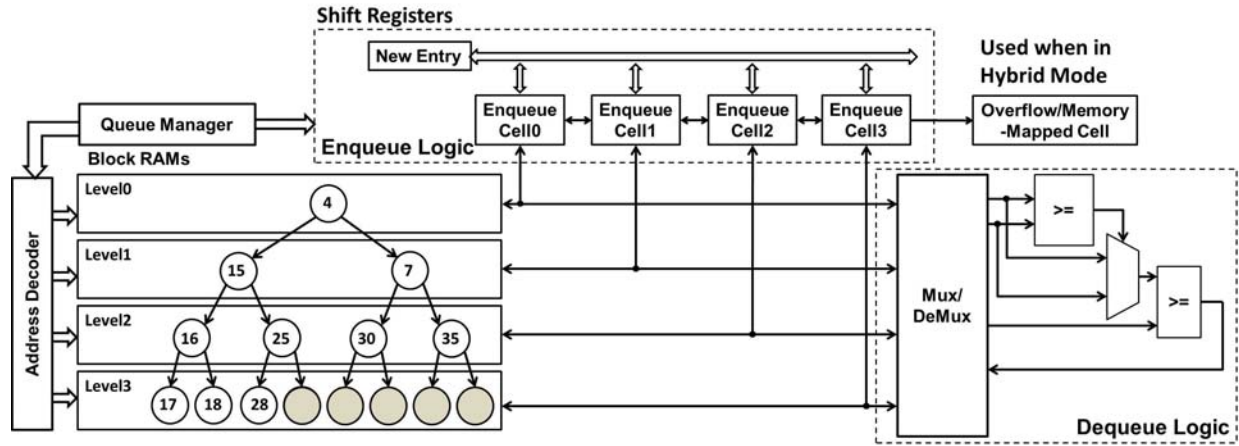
Shift Registers

New Entry

Used when in Hybrid Mode

Queue Manager

Enqueue Cell0

Enqueue Cell1

Enqueue Cell2

Enqueue Cell3

Overflow/Memory -Mapped Cell

Enqueue Logic

Block RAMs

Address Decoder

Level0

4

Level1

15

7

Level2

16

25

30

35

Level3

17

18

28

Mux/ DeMux

>=

>=

Dequeue Logic